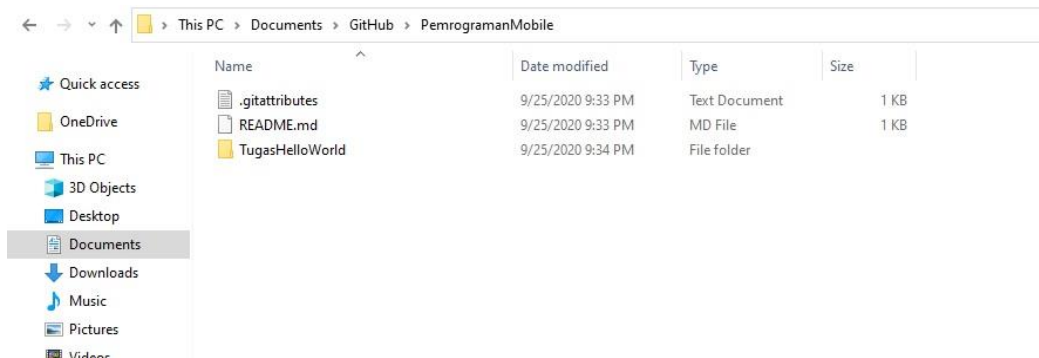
← → ⌄ ↑ › This PC › Documents › GitHub › PemrogramanMobile

Quick access
OneDrive
This PC
3D Objects
Desktop
Documents
Downloads
Music
Pictures
Videos

| Name | Date modified | Type | Size |
|---|---|---|---|
| .gitattributes | 9/25/2020 9:33 PM | Text Document | 1 KB |
| README.md | 9/25/2020 9:33 PM | MD File | 1 KB |
| TugasHelloWorld | 9/25/2020 9:34 PM | File folder | |